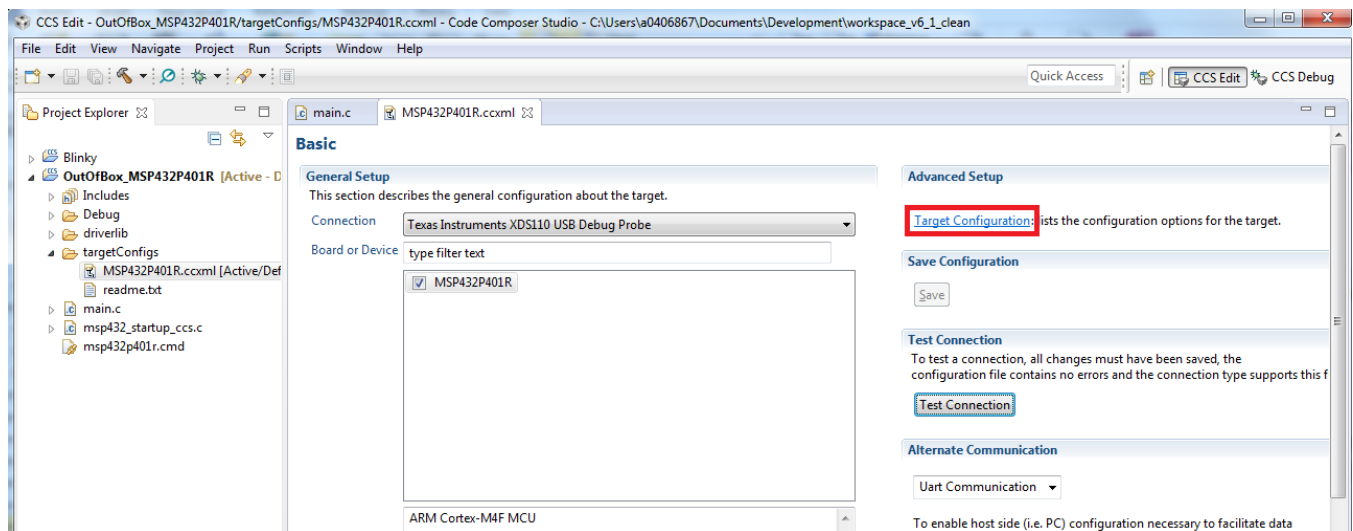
CCS Edit - OutOfBox_MSP432P401R/targetConfigs/MSP432P401R.ccxml - Code Composer Studio - C:\Users\a0406867\Documents\Development\workspace_v6_1_clean

File Edit View Navigate Project Run Scripts Window Help

Quick Access

CCS Edit CCS Debug

Project Explorer

Blinky
OutOfBox_MSP432P401R [Active - D
Includes
Debug
driverlib
targetConfigs
MSP432P401R.ccxml [Active/Def
readme.txt
main.c
msp432_startup_ccs.c
msp432p401r.cmd

main.c MSP432P401R.ccxml

Basic

General Setup
This section describes the general configuration about the target.

Connection Texas Instruments XDS110 USB Debug Probe

Board or Device type filter text

MSP432P401R

ARM Cortex-M4F MCU

Advanced Setup

Target Configuration: lists the configuration options for the target.

Save Configuration

Save

Test Connection
To test a connection, all changes must have been saved, the configuration file contains no errors and the connection type supports this f

Test Connection

Alternate Communication

Uart Communication

To enable host side (i.e. PC) configuration necessary to facilitate data